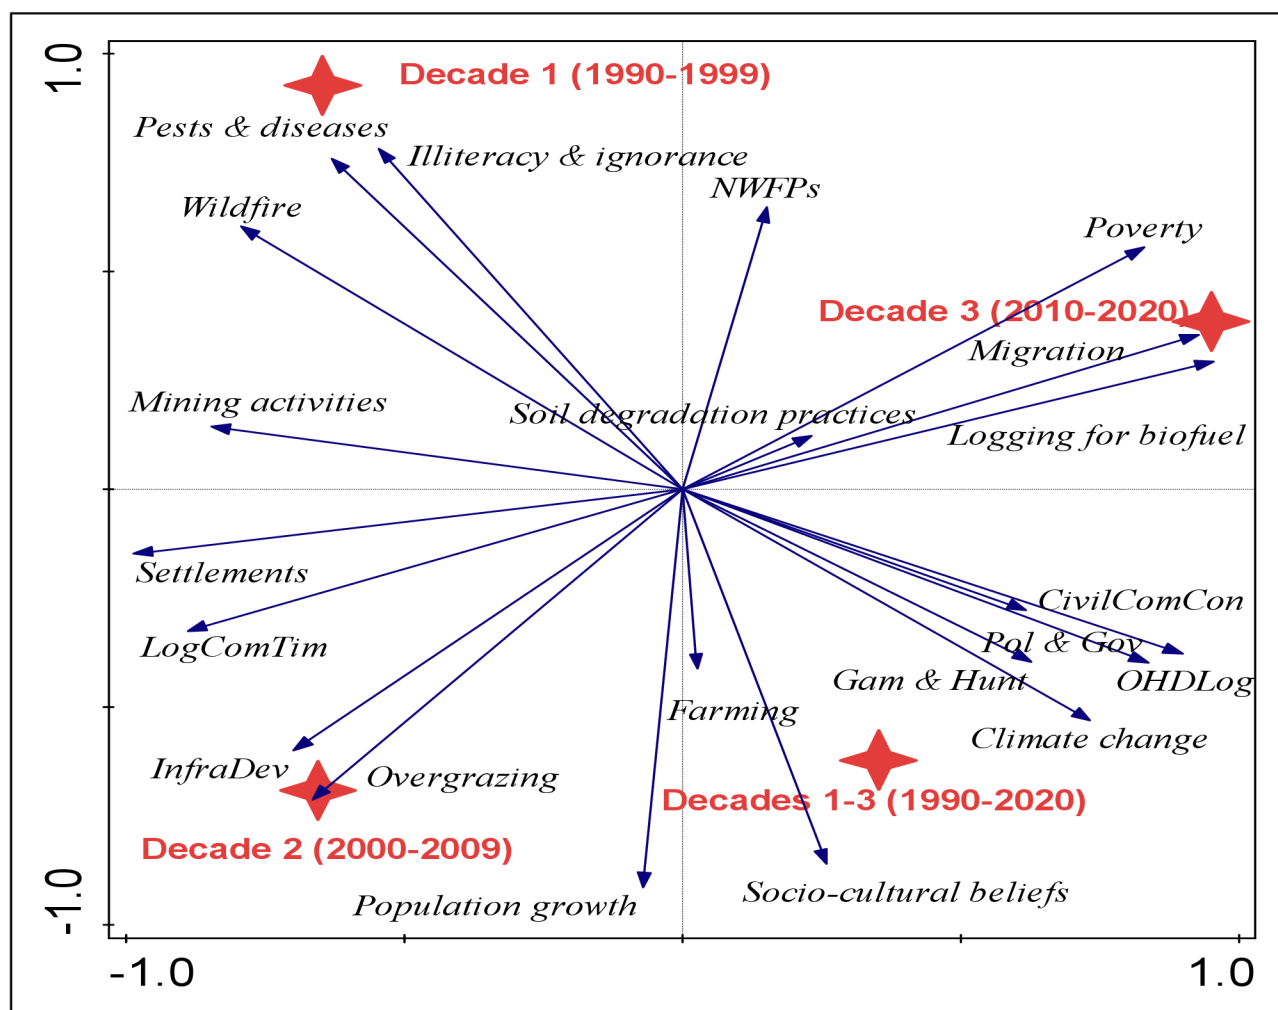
1.0

-1.0

-1.0

1.0

Decade 1 (1990-1999)

Pests & diseases

Illiteracy & ignorance

NWFPs

Wildfire

Poverty

Decade 3 (2010-2020)

Migration

Mining activities

Soil degradation practices

Logging for biofuel

Settlements

CivilComCon

Pol & Gov

LogComTim

Gam & Hunt

OHDLog

Farming

Climate change

InfraDev

Overgrazing

Decades 1-3 (1990-2020)

Decade 2 (2000-2009)

Socio-cultural beliefs

Population growth